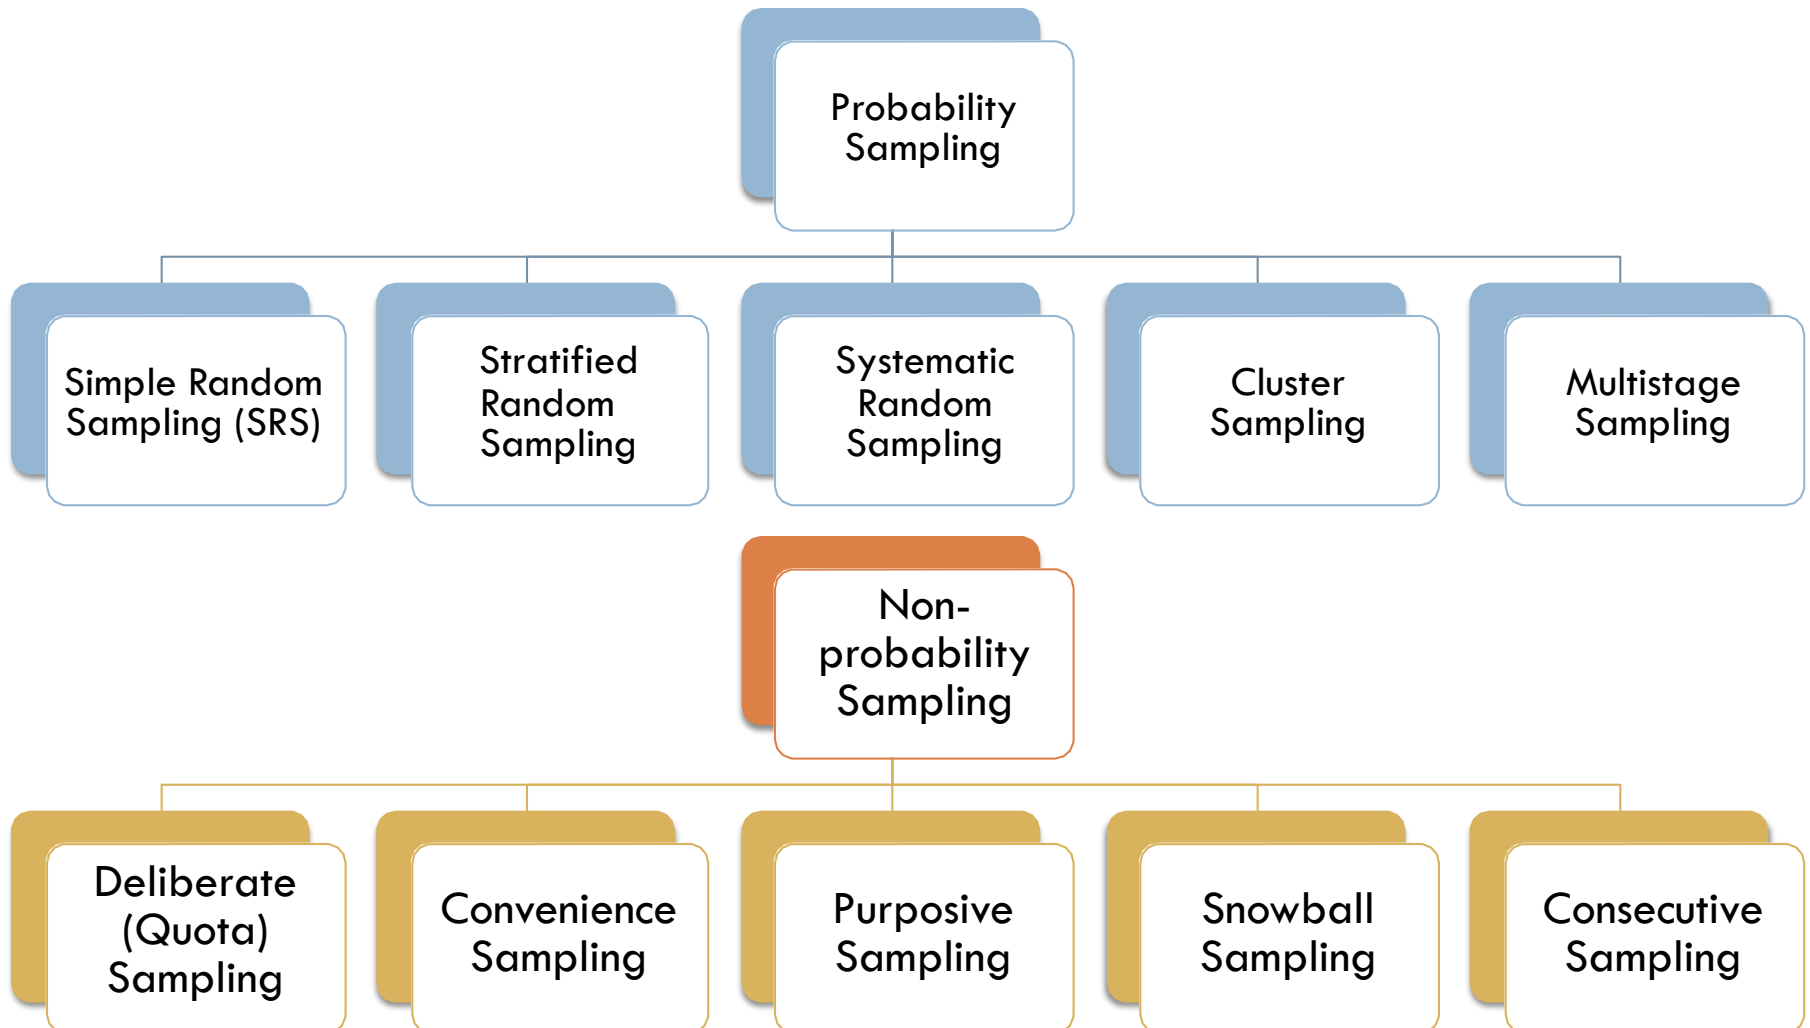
Probability Sampling

Simple Random Sampling (SRS)

Stratified Random Sampling

Systematic Random Sampling

Cluster Sampling

Multistage Sampling

Non-probability Sampling

Deliberate (Quota) Sampling

Convenience Sampling

Purposive Sampling

Snowball Sampling

Consecutive Sampling